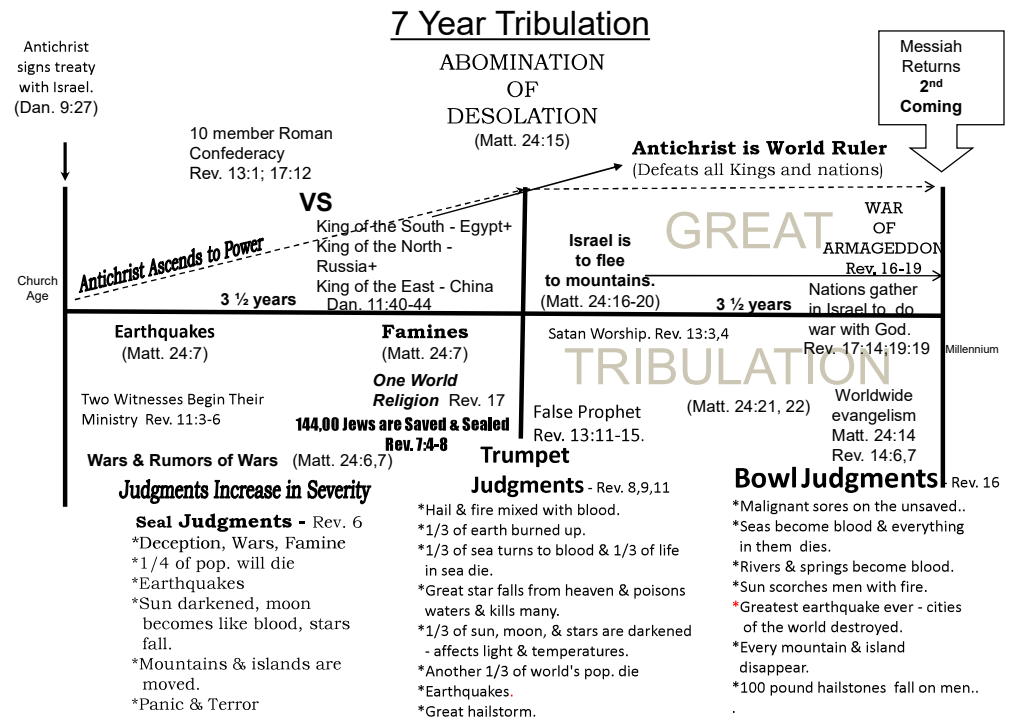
7 Year Tribulation

Antichrist signs treaty with Israel. (Dan. 9:27)

ABOMINATION OF DESOLATION (Matt. 24:15)

Messiah Returns 2nd Coming

10 member Roman Confederacy Rev. 13:1; 17:12

Antichrist is World Ruler (Defeats all Kings and nations)

VS

King of the South - Egypt+ King of the North - Russia+ King of the East - China Dan. 11:40-44

Antichrist Ascends to Power

Church Age

3 ½ years

Israel is to flee to mountains. (Matt. 24:16-20)

GREAT

WAR OF ARMAGEDDON Rev. 16-19

3 ½ years

Nations gather in Israel to do war with God. Rev. 17:14;19:19

Millennium

Earthquakes (Matt. 24:7)

Famines (Matt. 24:7)

Satan Worship. Rev. 13:3,4

TRIBULATION

One World Religion Rev. 17

Two Witnesses Begin Their Ministry Rev. 11:3-6

144,00 Jews are Saved & Sealed Rev. 7:4-8

False Prophet Rev. 13:11-15.

(Matt. 24:21, 22)

Worldwide evangelism Matt. 24:14 Rev. 14:6,7

Wars & Rumors of Wars (Matt. 24:6,7)

Judgments Increase in Severity

Seal Judgments - Rev. 6
*Deception, Wars, Famine
*1/4 of pop. will die
*Earthquakes
*Sun darkened, moon becomes like blood, stars fall.
*Mountains & islands are moved.
*Panic & Terror

Trumpet Judgments - Rev. 8,9,11
*Hail & fire mixed with blood.
*1/3 of earth burned up.
*1/3 of sea turns to blood & 1/3 of life in sea die.
*Great star falls from heaven & poisons waters & kills many.
*1/3 of sun, moon, & stars are darkened - affects light & temperatures.
*Another 1/3 of world's pop. die
*Earthquakes.
*Great hailstorm.

Bowl Judgments - Rev. 16
*Malignant sores on the unsaved..
*Seas become blood & everything in them dies.
*Rivers & springs become blood.
*Sun scorches men with fire.
*Greatest earthquake ever - cities of the world destroyed.
*Every mountain & island disappear.
*100 pound hailstones fall on men..
.